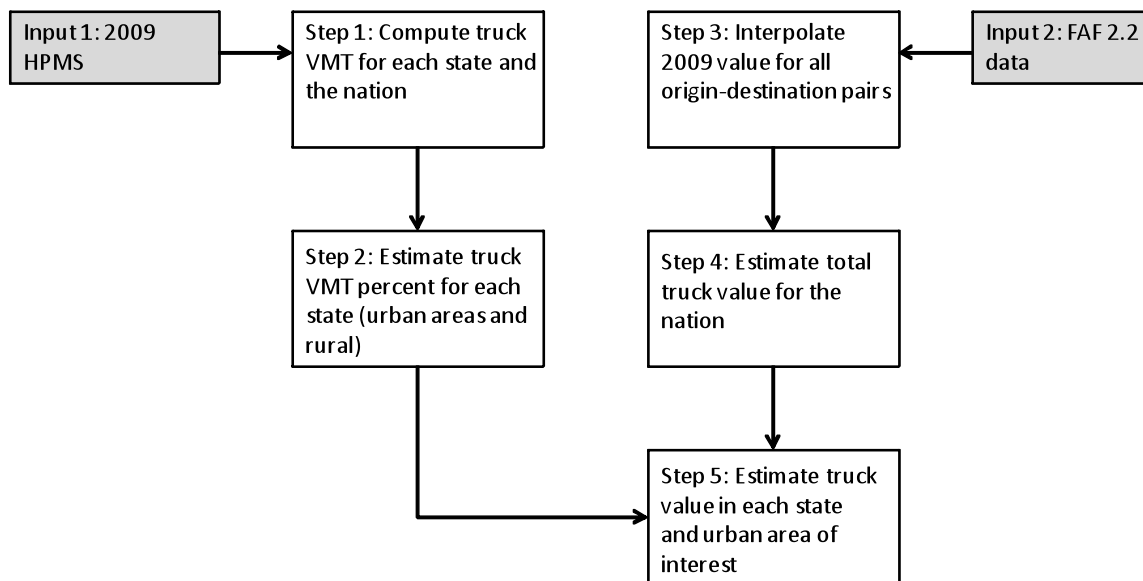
Input 1: 2009 HPMS

Step 1: Compute truck VMT for each state and the nation

Step 3: Interpolate 2009 value for all origin-destination pairs

Input 2: FAF 2.2 data

Step 2: Estimate truck VMT percent for each state (urban areas and rural)

Step 4: Estimate total truck value for the nation

Step 5: Estimate truck value in each state and urban area of interest